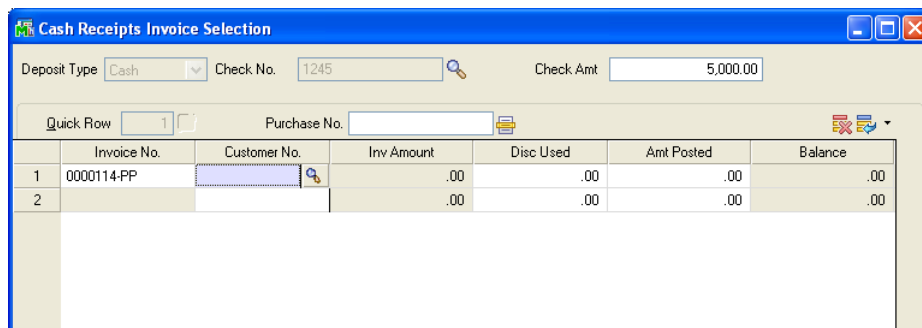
Cash Receipts Invoice Selection

Deposit Type Cash Check No. 1245 Check Amt 5,000.00

Quick Row 1 Purchase No.

| | Invoice No. | Customer No. | Inv Amount | Disc Used | Amt Posted | Balance |
|---|---|---|---|---|---|---|
| 1 | 0000114-PP | | .00 | .00 | .00 | .00 |
| 2 | | | .00 | .00 | .00 | .00 |